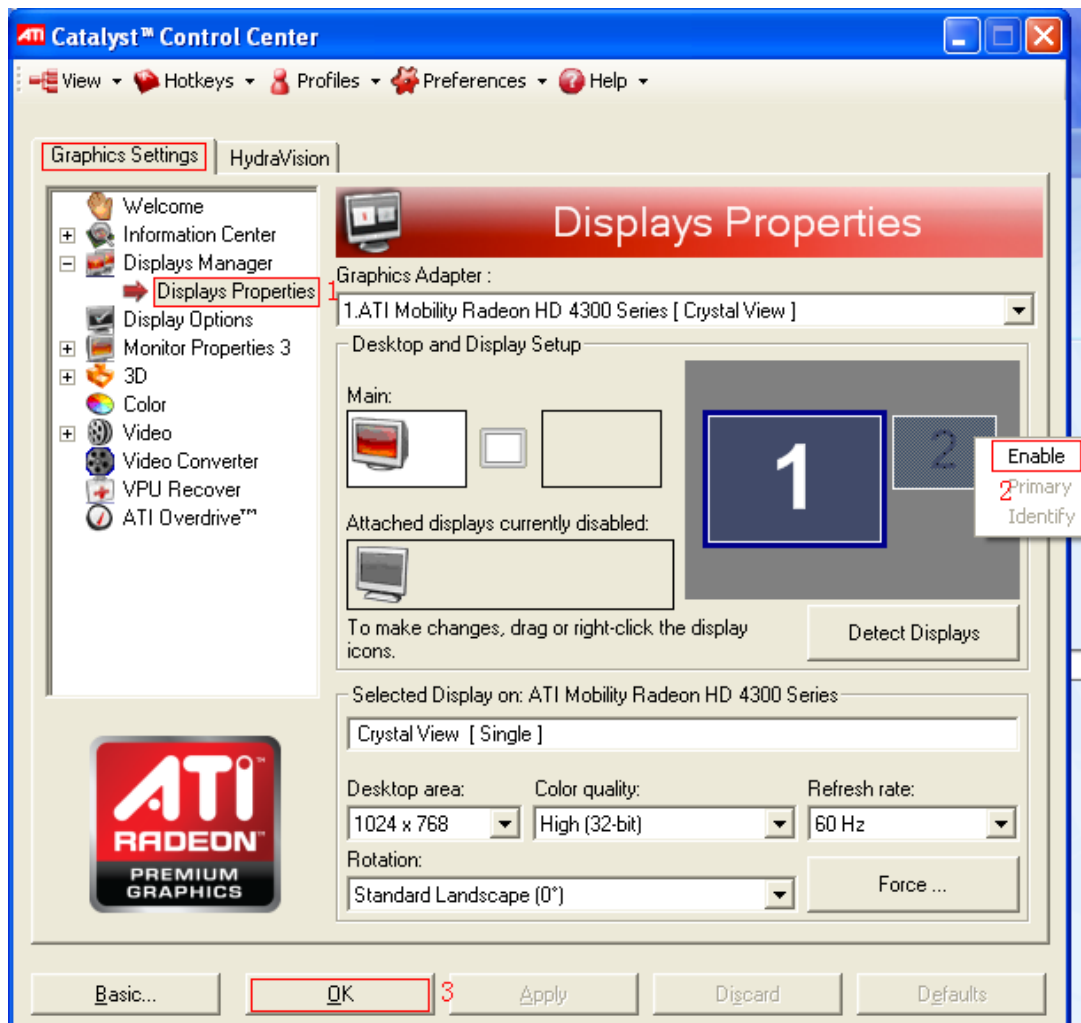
ATI Catalyst™ Control Center

View Hotkeys Profiles Preferences Help

Graphics Settings | HydraVision

Welcome
Information Center
Displays Manager
Displays Properties 1
Display Options
Monitor Properties 3
3D
Color
Video
Video Converter
VPU Recover
ATI Overdrive™

ATI RADEON PREMIUM GRAPHICS

Displays Properties

Graphics Adapter :
1.ATI Mobility Radeon HD 4300 Series [ Crystal View ]

Desktop and Display Setup
Main:

1 2

Enable
2 Primary
Identify

Attached displays currently disabled:

To make changes, drag or right-click the display icons.

Detect Displays

Selected Display on: ATI Mobility Radeon HD 4300 Series
Crystal View [ Single ]

Desktop area: 1024 x 768
Color quality: High (32-bit)
Refresh rate: 60 Hz
Rotation: Standard Landscape (0°)
Force ...

Basic... OK 3 Apply Discard Defaults